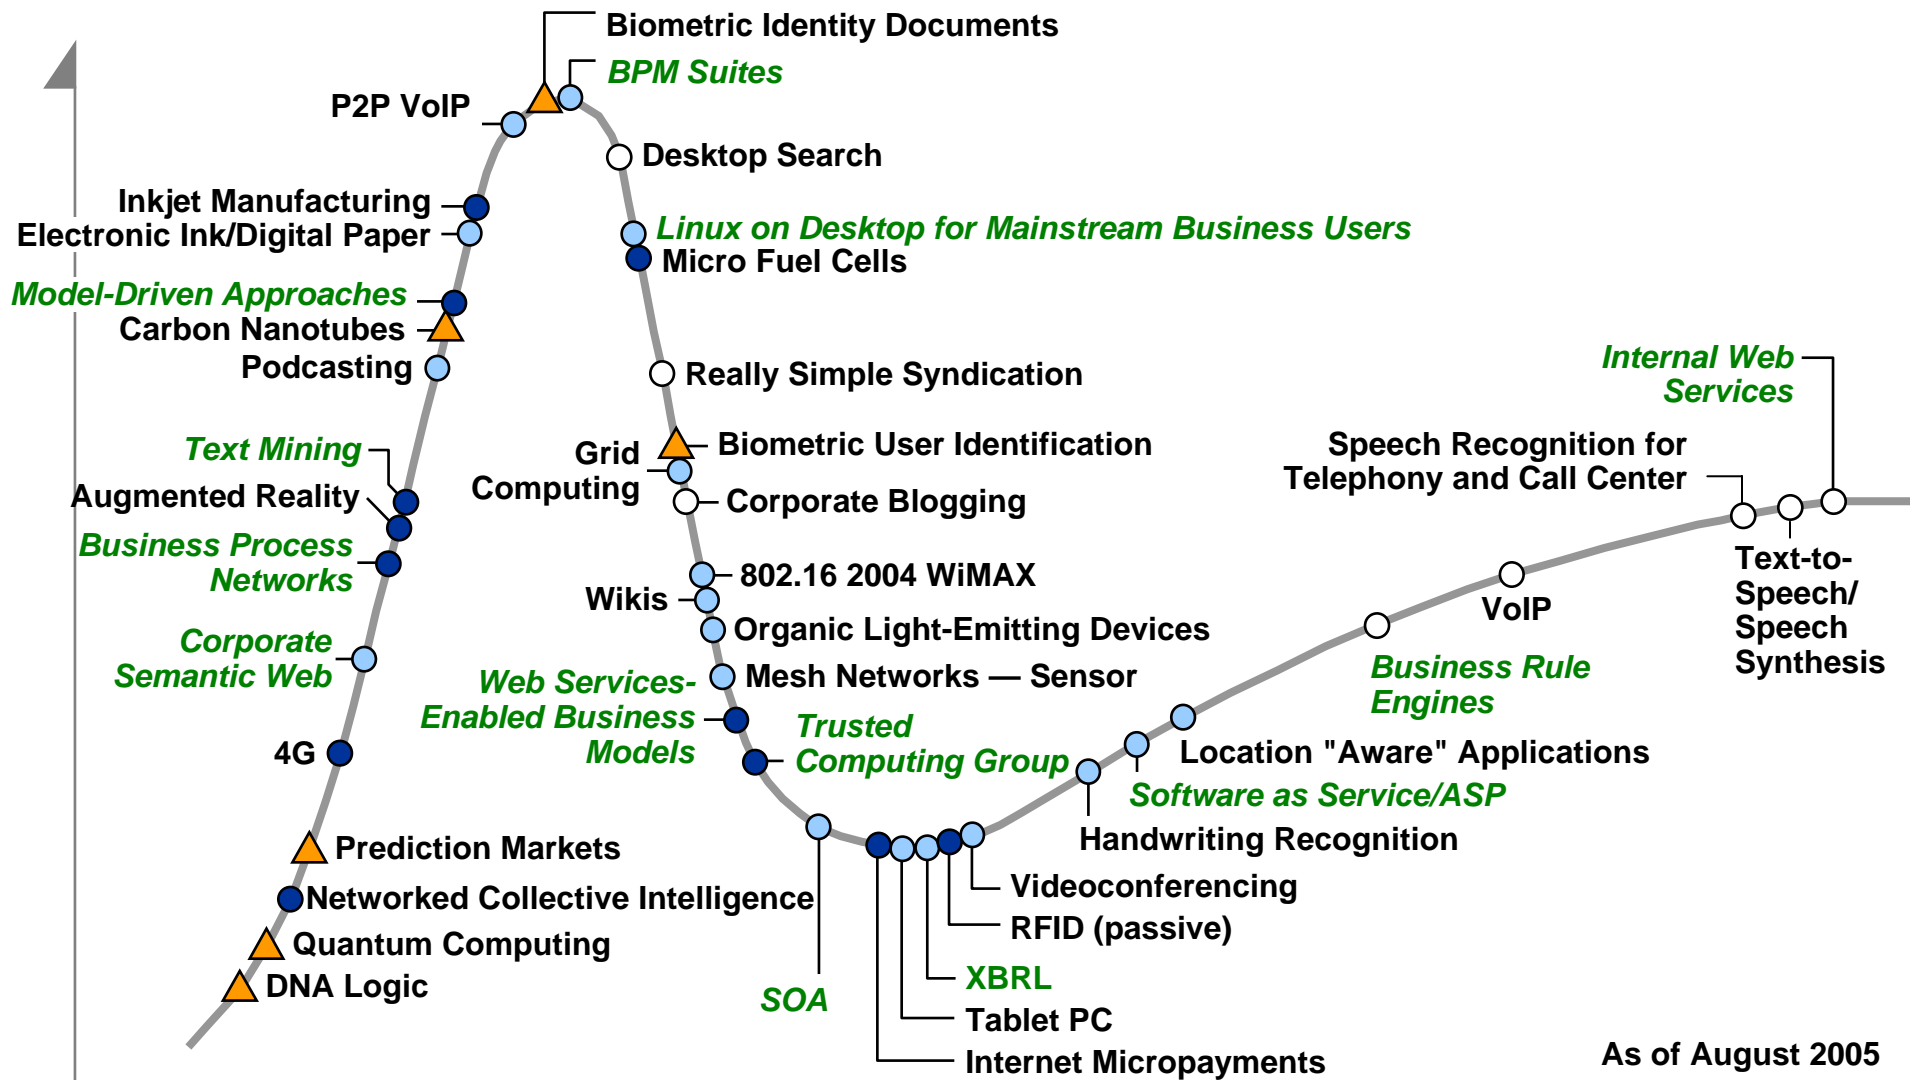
Biometric Identity Documents
BPM Suites
P2P VoIP
Desktop Search
Inkjet Manufacturing
Electronic Ink/Digital Paper
Linux on Desktop for Mainstream Business Users
Micro Fuel Cells
Model-Driven Approaches
Carbon Nanotubes
Podcasting
Really Simple Syndication
Internal Web Services
Text Mining
Grid Computing
Biometric User Identification
Speech Recognition for Telephony and Call Center
Augmented Reality
Corporate Blogging
Business Process Networks
802.16 2004 WiMAX
Text-to-Speech/ Speech Synthesis
Wikis
VoIP
Corporate Semantic Web
Organic Light-Emitting Devices
Business Rule Engines
Web Services-Enabled Business Models
Mesh Networks — Sensor
Trusted Computing Group
4G
Location "Aware" Applications
Software as Service/ASP
Handwriting Recognition
Prediction Markets
Videoconferencing
Networked Collective Intelligence
RFID (passive)
Quantum Computing
XBRL
DNA Logic
SOA
Tablet PC
Internet Micropayments
As of August 2005